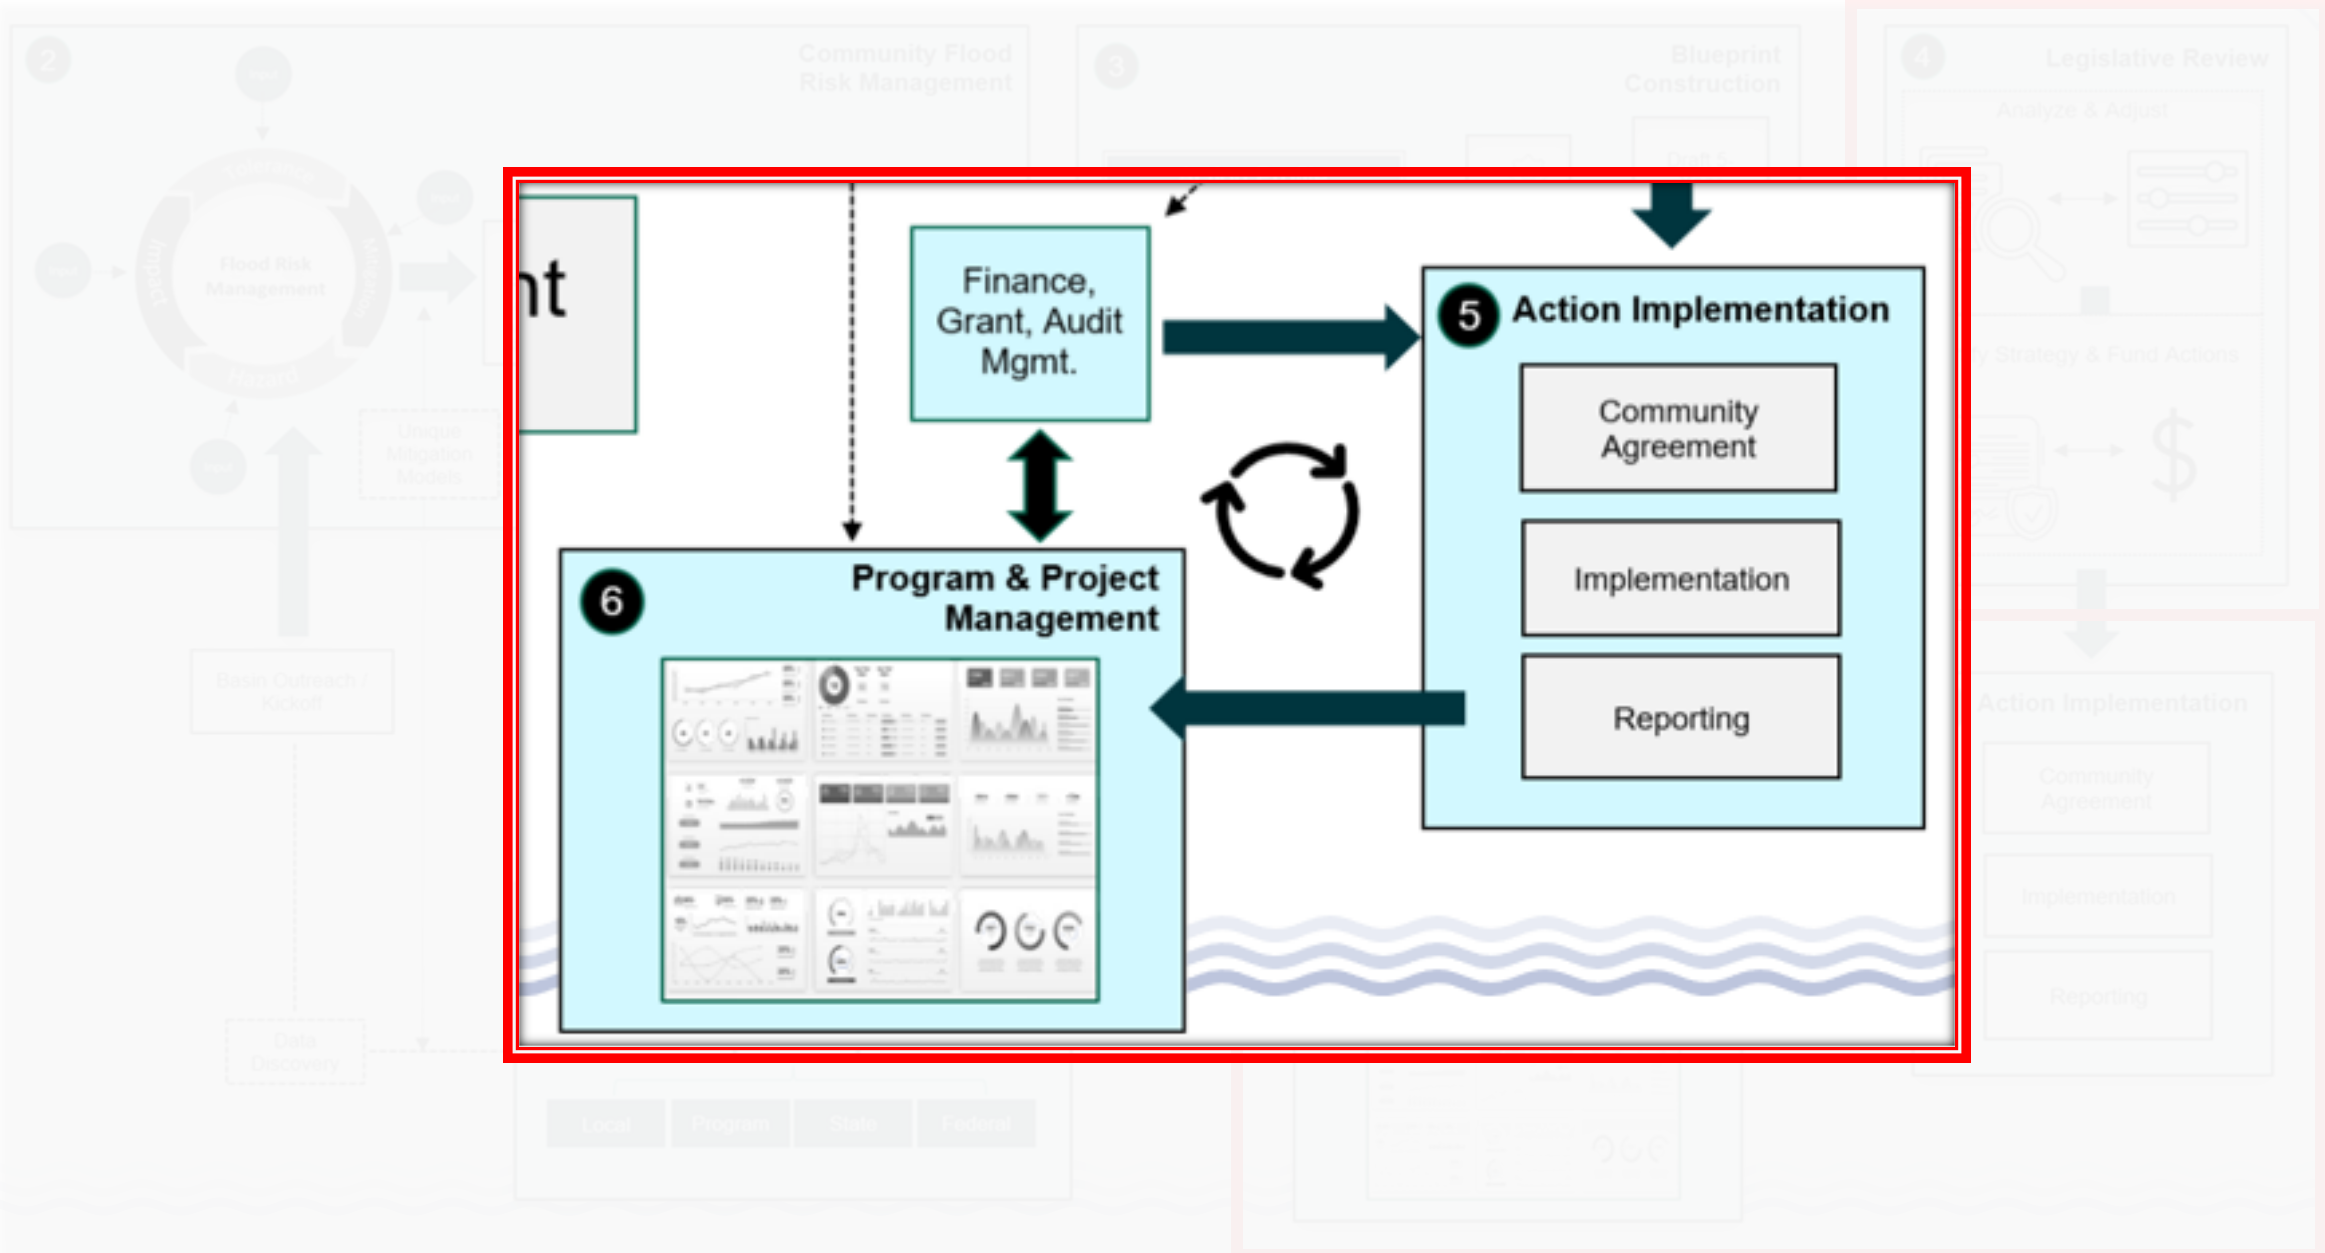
2

Community Flood Risk Management

Flood Risk Management

Unique Mitigation Models

Basin Outreach / Kickoff

Data Discovery

3

Blueprint Construction

4

Legislative Review

Analyze & Adjust

Strategy & Fund Actions

Action Implementation

Community Agreement

Implementation

Reporting

Local

Program

State

Federal

nt

Finance, Grant, Audit Mgmt.

5 Action Implementation

Community Agreement

Implementation

Reporting

6 Program & Project Management